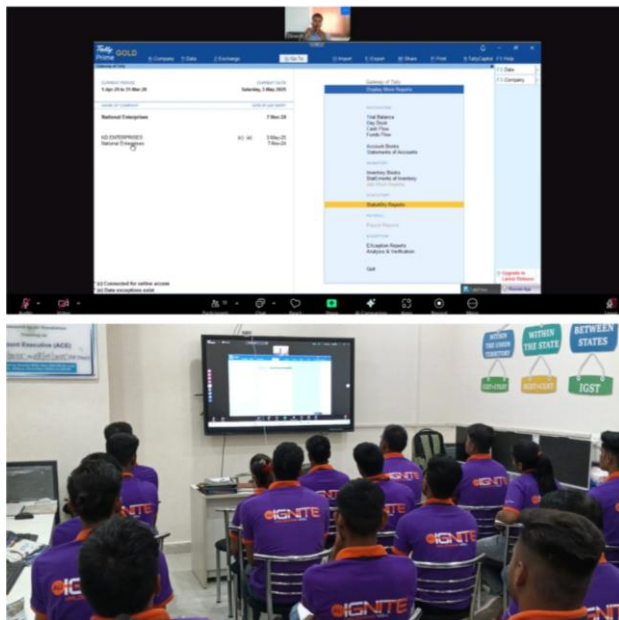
TallyPrime GOLD

K: Company Y: Data Z: Exchange G: Go To O: Import E: Export M: Share P: Print F1: Help

CURRENT PERIOD
1-Apr-25 to 31-Mar-26

CURRENT DATE
Saturday, 3-May-2025

NAME OF COMPANY
National Enterprises

DATE OF LAST ENTRY
7-Nov-25

KD ENTERPRISES
National Enterprises

3-May-25
7-Nov-25

Gateway of Tally
Display More Reports

Trial Balance
Day Book
Cash Flow
Funds Flow

Account Books
Statements of Accounts

Inventory Books
Statements of Inventory

Statutory Reports

Payroll Reports

Exception Reports
Analysis & Verification

Quit

(c) Connected for online access
(e) Data exceptions exist

F2: Date
F3: Company

Upgrade to Latest Release

WITHIN THE UNION TERRITORY
CGST+UTGST

WITHIN THE STATE
SGST+CGST

BETWEEN STATES
IGST

IGNITE
IGNITE
IGNITE
IGNITE
IGNITE
IGNITE
IGNITE